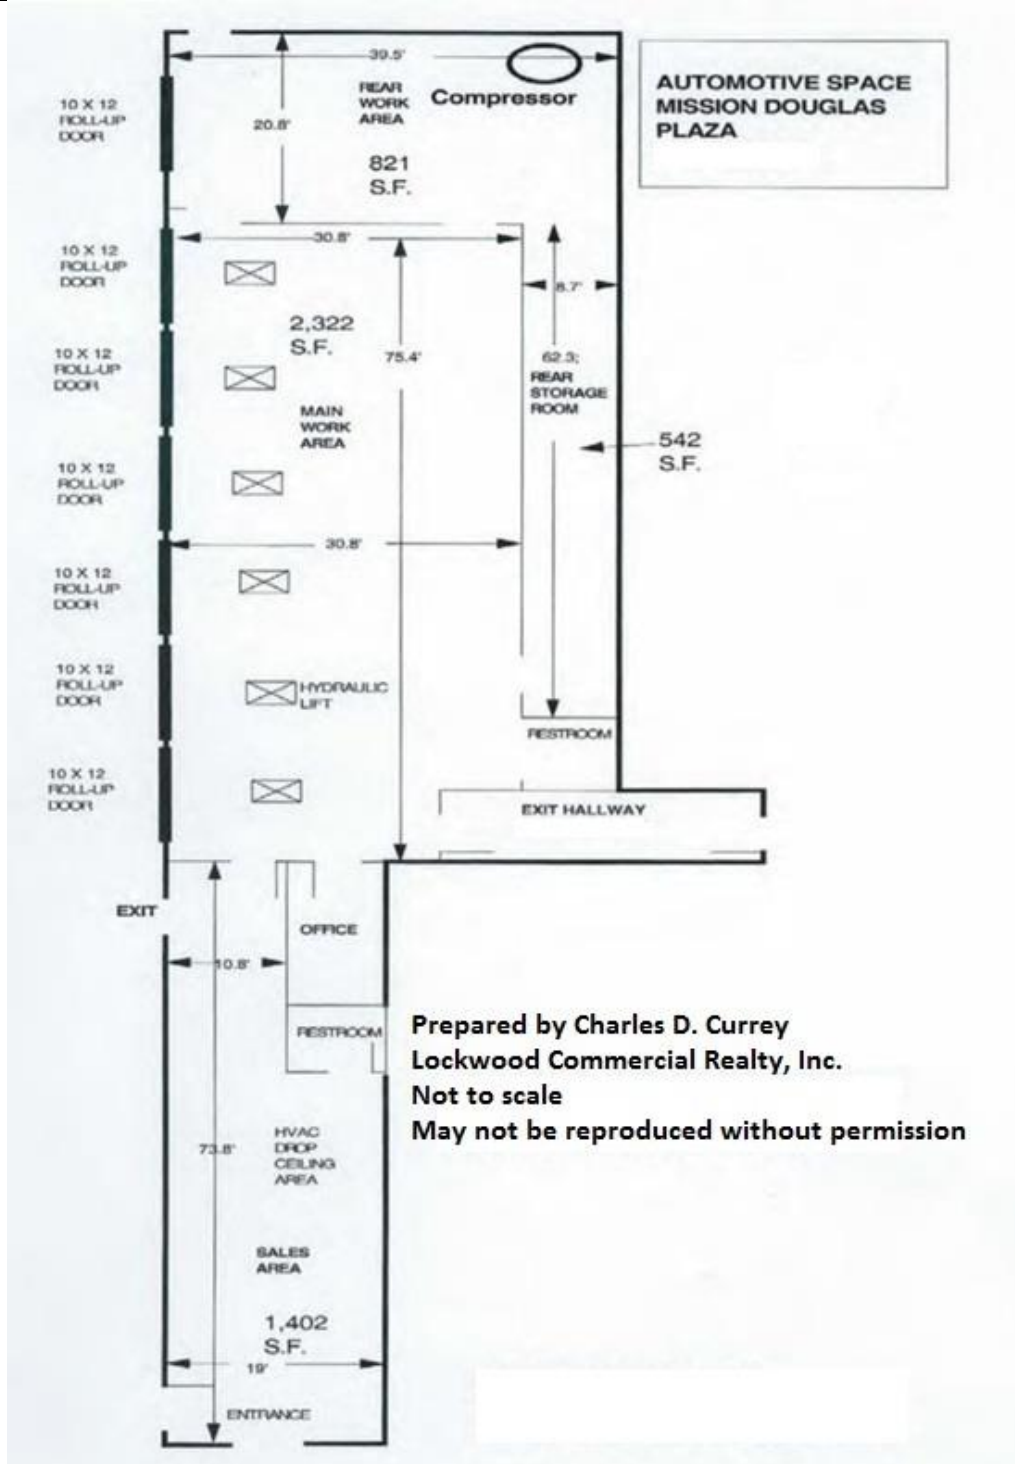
AUTOMOTIVE SPACE
MISSION DOUGLAS
PLAZA

39.5'

Compressor

REAR
WORK
AREA

20.8'

821
S.F.

10 X 12
ROLL-UP
DOOR

30.8'

8.7'

10 X 12
ROLL-UP
DOOR

2,322
S.F.

75.4'

62.3;

REAR
STORAGE
ROOM

10 X 12
ROLL-UP
DOOR

MAIN
WORK
AREA

542
S.F.

10 X 12
ROLL-UP
DOOR

30.8'

10 X 12
ROLL-UP
DOOR

10 X 12
ROLL-UP
DOOR

HYDRAULIC
LIFT

RESTROOM

10 X 12
ROLL-UP
DOOR

EXIT HALLWAY

EXIT

OFFICE

10.8'

RESTROOM

Prepared by Charles D. Currey
Lockwood Commercial Realty, Inc.
Not to scale
May not be reproduced without permission

73.8'

HVAC
DROP
CEILING
AREA

SALES
AREA

1,402
S.F.

19'

ENTRANCE